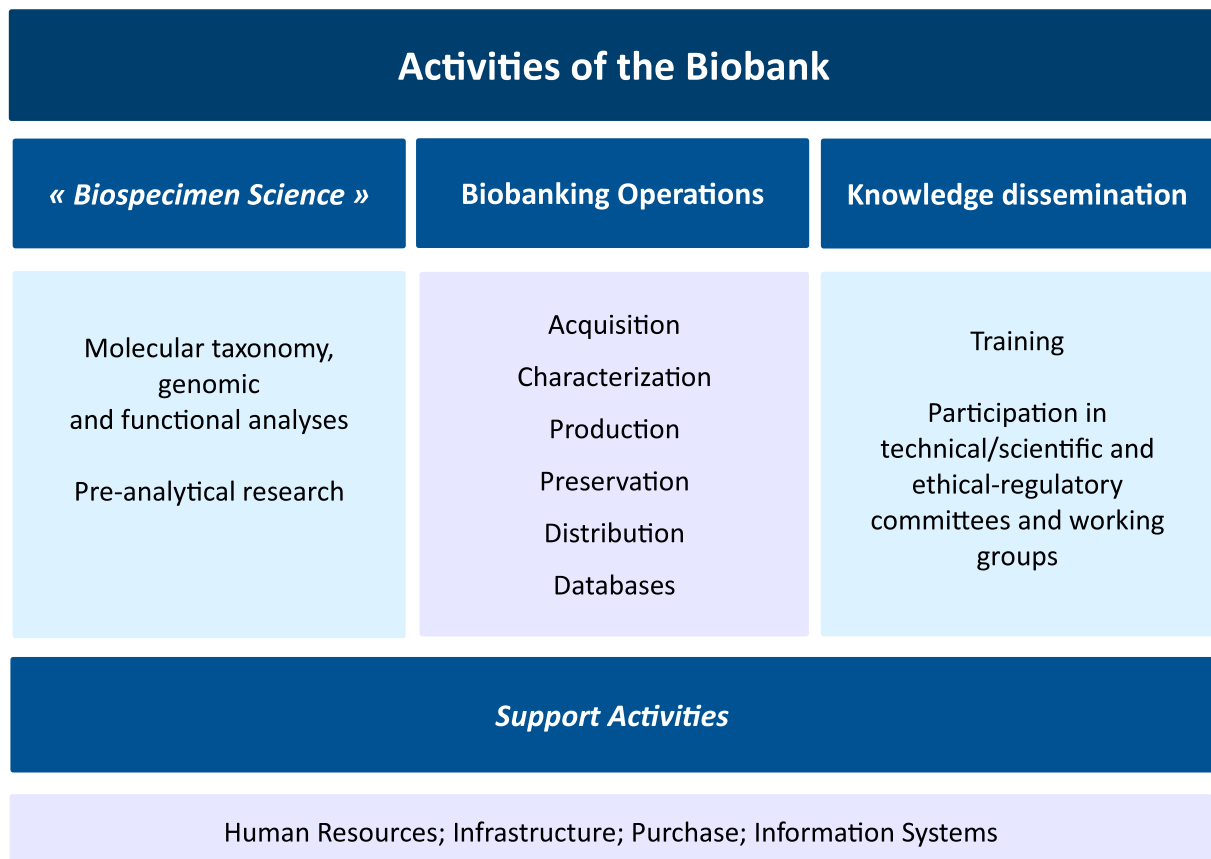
Activities of the Biobank

« Biospecimen Science »

Biobanking Operations

Knowledge dissemination

Molecular taxonomy, genomic and functional analyses

Pre-analytical research

Acquisition

Characterization

Production

Preservation

Distribution

Databases

Training

Participation in technical/scientific and ethical-regulatory committees and working groups

Support Activities

Human Resources; Infrastructure; Purchase; Information Systems